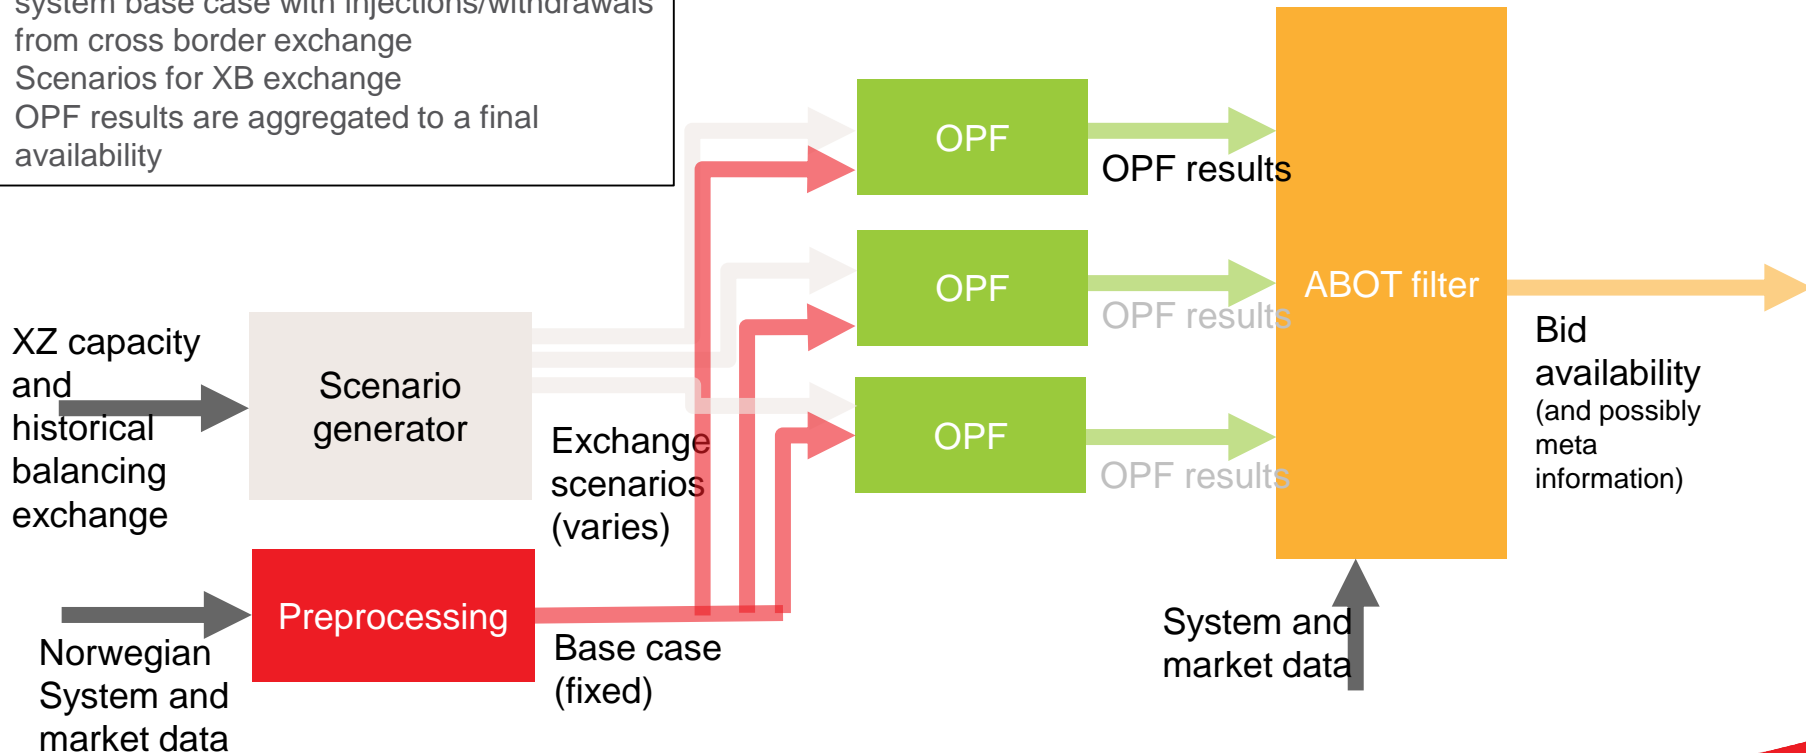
system base case with injections/withdrawals from cross border exchange
Scenarios for XB exchange
OPF results are aggregated to a final availability

OPF
OPF results
OPF
OPF results
OPF
OPF results

ABOT filter

Bid availability (and possibly meta information)

XZ capacity and historical balancing exchange

Scenario generator

Exchange scenarios (varies)

Preprocessing

Norwegian System and market data

Base case (fixed)

System and market data